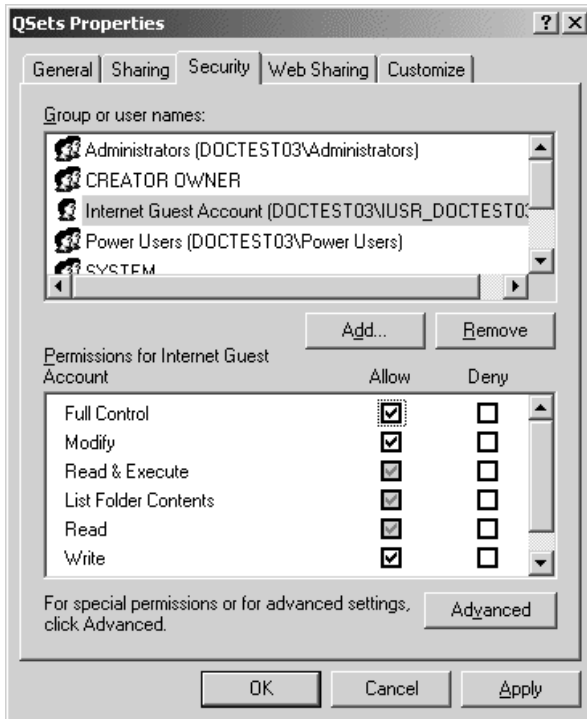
QSets Properties

?
X

General
Sharing
Security
Web Sharing
Customize

Group or user names:

Administrators (DOCTEST03\Administrators)
CREATOR OWNER
Internet Guest Account (DOCTEST03\IUSR_DOCTEST0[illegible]
Power Users (DOCTEST03\Power Users)
SYSTEM

Add...
Remove

Permissions for Internet Guest Account

| | Allow | Deny |
|---|---|---|
| Full Control | ☑ | ☐ |
| Modify | ☑ | ☐ |
| Read & Execute | ☑ | ☐ |
| List Folder Contents | ☑ | ☐ |
| Read | ☑ | ☐ |
| Write | ☑ | ☐ |

For special permissions or for advanced settings, click Advanced.

Advanced

OK
Cancel
Apply